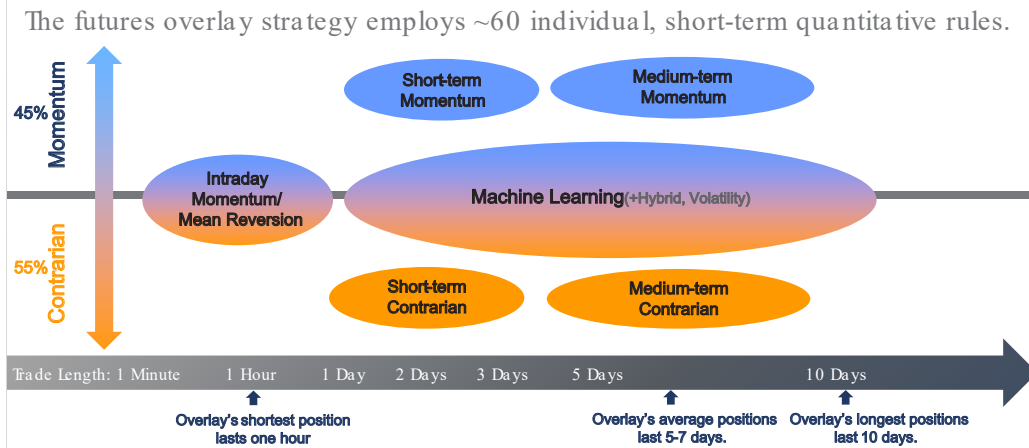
The futures overlay strategy employs ~60 individual, short-term quantitative rules.

45%

Momentum

Contrarian

55%

Short-term Momentum

Medium-term Momentum

Intraday Momentum/ Mean Reversion

Machine Learning(+Hybrid, Volatility)

Short-term Contrarian

Medium-term Contrarian

Trade Length: 1 Minute 1 Hour 1 Day 2 Days 3 Days 5 Days 10 Days

Overlay's shortest position lasts one hour

Overlay's average positions last 5-7 days.

Overlay's longest positions last 10 days.